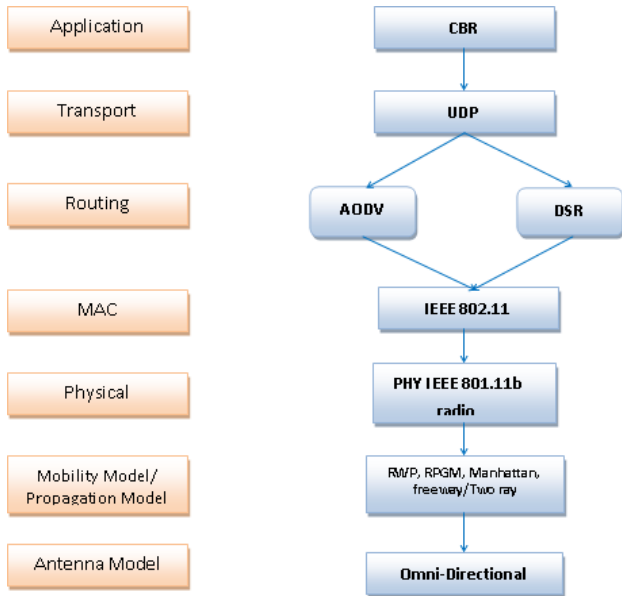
Application

CBR

Transport

UDP

Routing

AODV

DSR

MAC

IEEE 802.11

Physical

PHY IEEE 801.11b radio

Mobility Model/ Propagation Model

RWP, RPGM, Manhattan, freeway/Two ray

Antenna Model

Omni-Directional